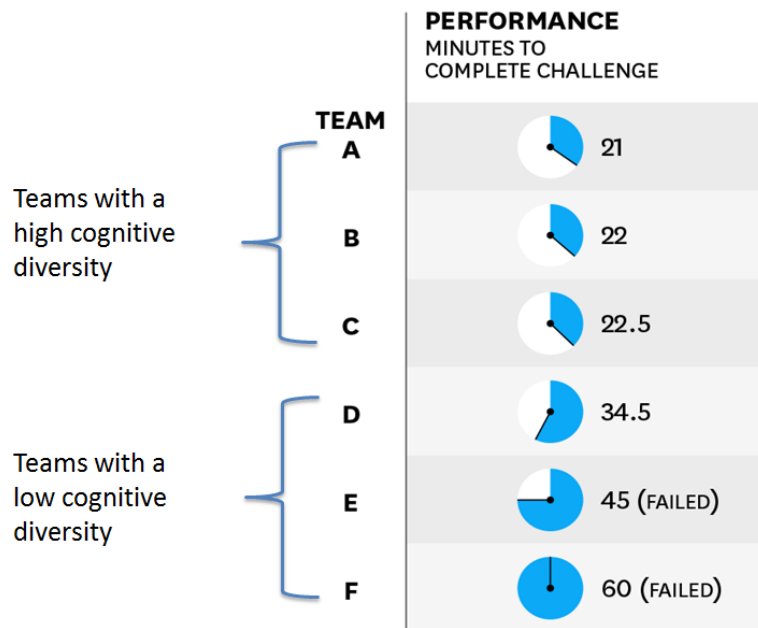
PERFORMANCE
MINUTES TO COMPLETE CHALLENGE

TEAM

Teams with a high cognitive diversity

| | |
|---|---|
| A | 21 |
| B | 22 |
| C | 22.5 |
| D | 34.5 |
| E | 45 (FAILED) |
| F | 60 (FAILED) |

Teams with a low cognitive diversity